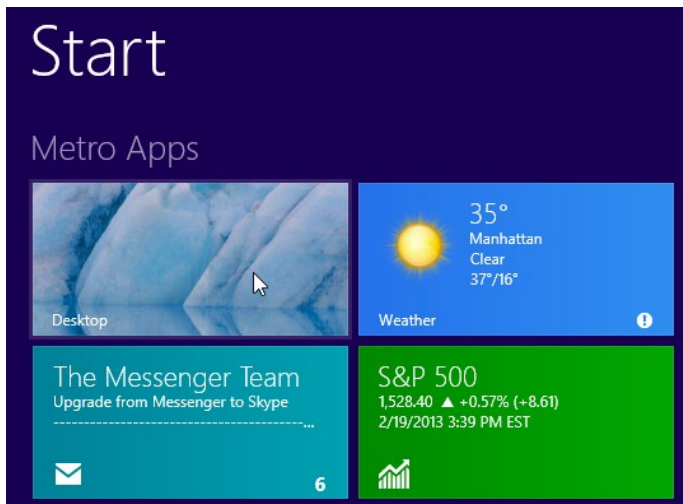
Start

Metro Apps

Desktop

35°
Manhattan
Clear
37°/16°

Weather

!

The Messenger Team
Upgrade from Messenger to Skype
-----------------------------------------...

6

S&P 500
1,528.40 ▲ +0.57% (+8.61)
2/19/2013 3:39 PM EST